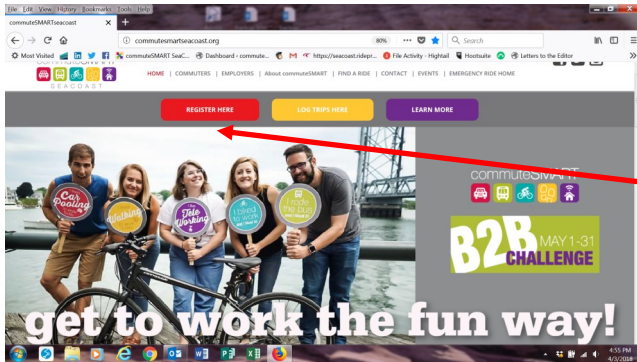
File Edit View History Bookmarks Tools Help

commuteSMARTseacoast

commutesmartseacoast.org

80%

Search

Most Visited commuteSMART SeaC... Dashboard ‹ commute... https://seacoast.ridepr... File Activity - Hightail Hootsuite Letters to the Editor

SEACOAST

HOME | COMMUTERS | EMPLOYERS | About commuteSMART | FIND A RIDE | CONTACT | EVENTS | EMERGENCY RIDE HOME

REGISTER HERE

LOG TRIPS HERE

LEARN MORE

Car Pooling

Walking

Tele Working

I biked to work

I rode the bus

commuteSMART

B2B MAY 1-31 CHALLENGE

get to work the fun way!

4:55 PM
4/3/2018